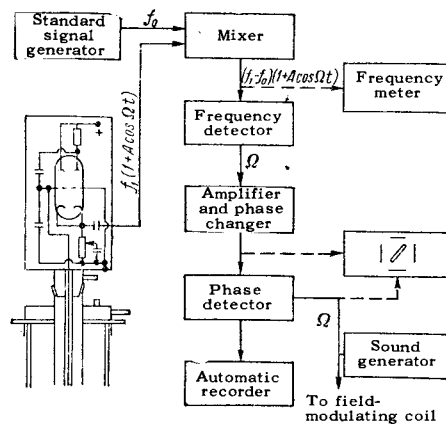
Standard signal generator

$f_0$

Mixer

$(f_1-f_0)(1+A\cos\Omega t)$

Frequency meter

$f_1(1+A\cos\Omega t)$

Frequency detector

$\Omega$

Amplifier and phase changer

Phase detector

$\Omega$

Sound generator

Automatic recorder

To field-modulating coil